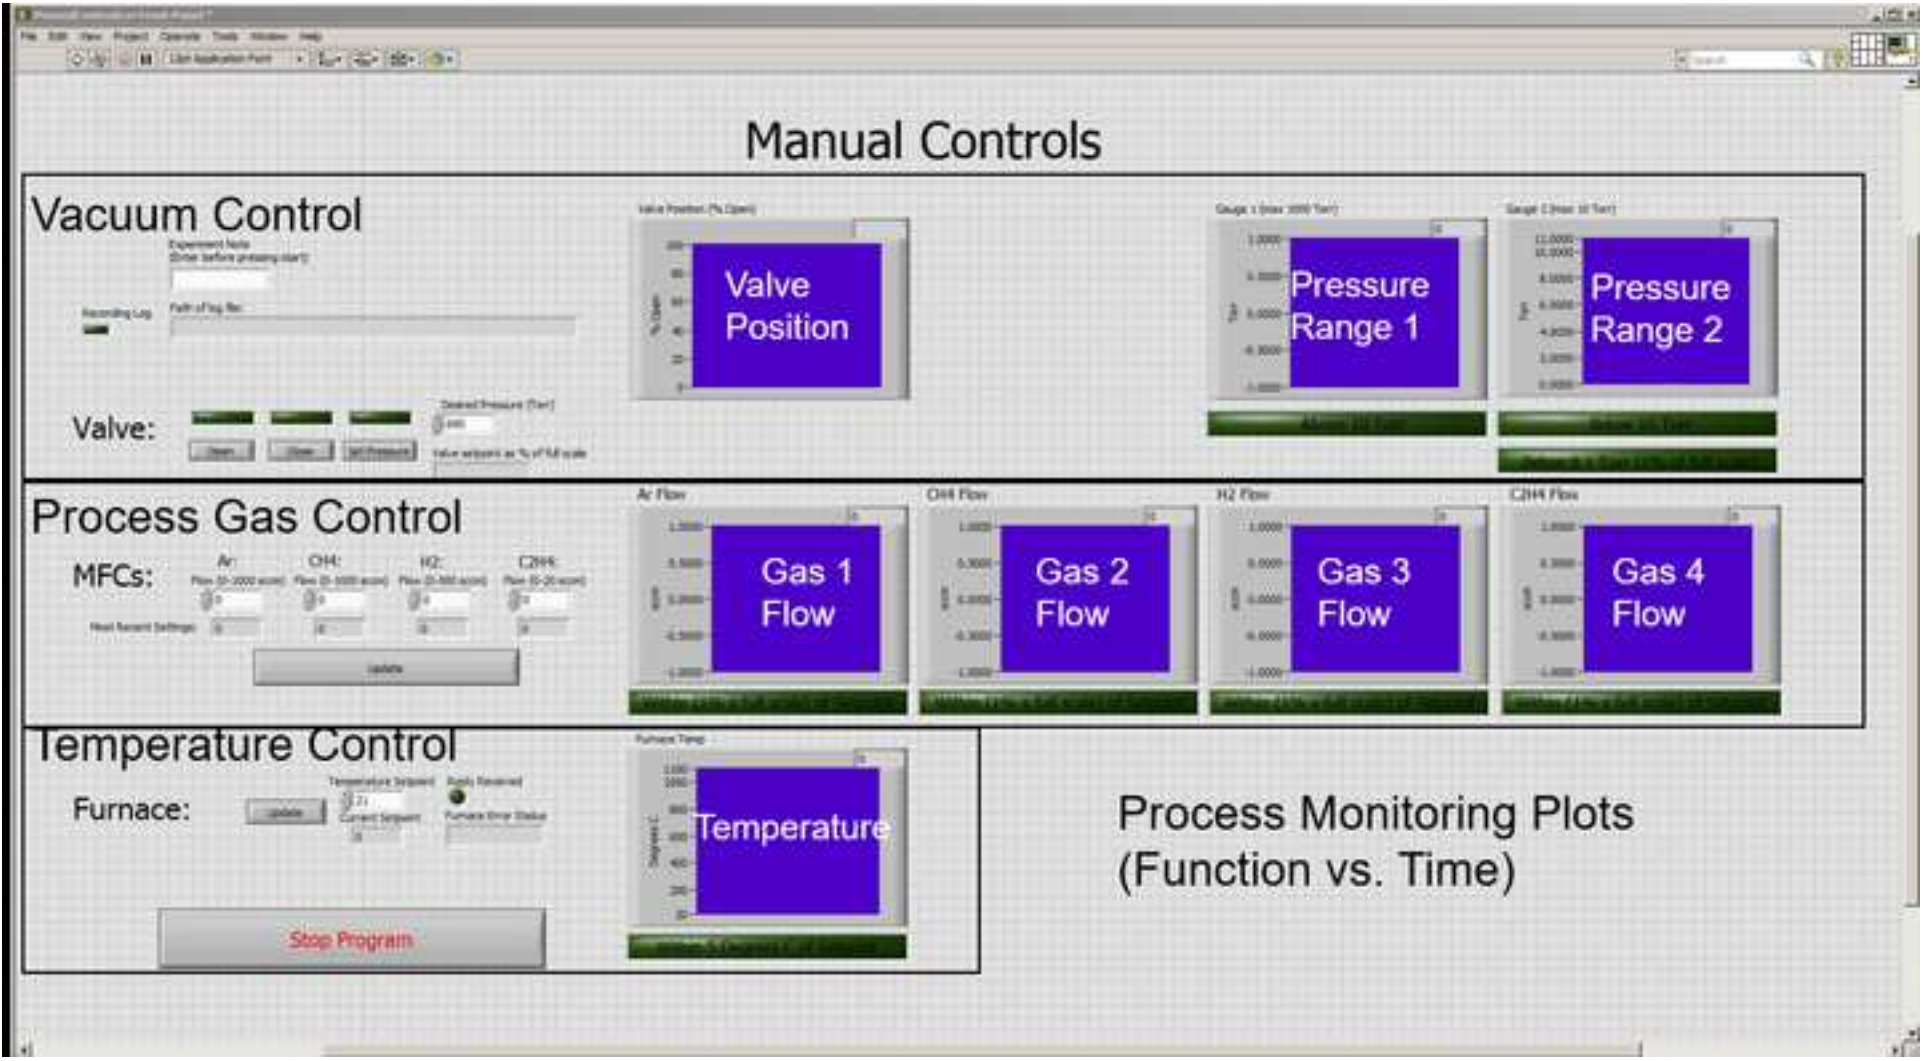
File Edit View Project Operate Tools Window Help

Manual Controls

Vacuum Control

Experiment Note
(Enter before pressing start)

Recording Log

Path of log file

Valve:

Open

Close

Set Pressure

Desired Pressure (Torr)

Valve setpoint as % of full scale

Valve Position (% Open)

Valve Position

Gauge 1 (max 1000 Torr)

Pressure Range 1

Gauge 2 (max 10 Torr)

Pressure Range 2

Process Gas Control

MFCs:

Ar:

CH4:

H2:

C2H4:

Most Recent Settings

Update

Ar Flow

Gas 1 Flow

CH4 Flow

Gas 2 Flow

H2 Flow

Gas 3 Flow

C2H4 Flow

Gas 4 Flow

Temperature Control

Furnace:

Update

Temperature Setpoint

Reply Received

Current Setpoint

Furnace Error Status

Furnace Temp

Temperature

Stop Program

Process Monitoring Plots
(Function vs. Time)